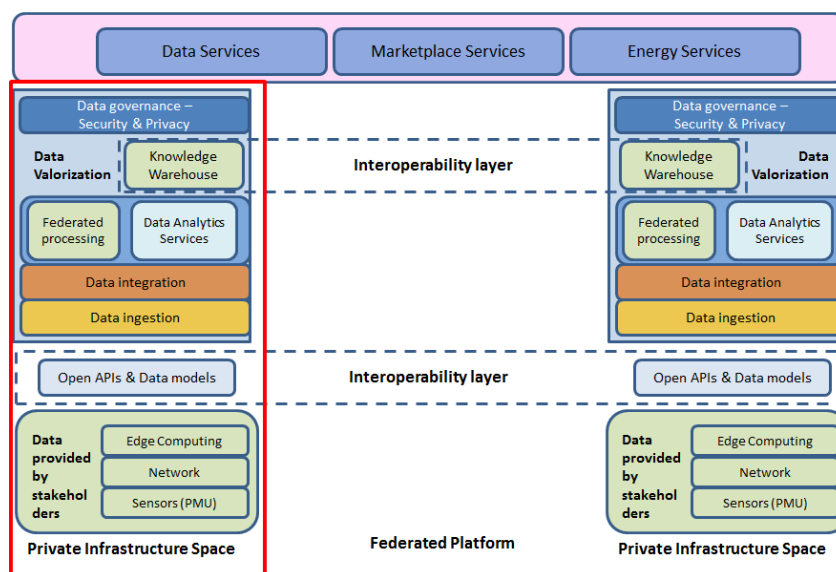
Data Services
Marketplace Services
Energy Services

Data governance – Security & Privacy
Data Valorization
Knowledge Warehouse
Federated processing
Data Analytics Services
Data integration
Data ingestion

Interoperability layer

Data governance – Security & Privacy
Knowledge Warehouse
Data Valorization
Federated processing
Data Analytics Services
Data integration
Data ingestion

Open APIs & Data models
Interoperability layer
Open APIs & Data models

Data provided by stakeholders
Edge Computing
Network
Sensors (PMU)
Private Infrastructure Space

Federated Platform

Data provided by stakeholders
Edge Computing
Network
Sensors (PMU)
Private Infrastructure Space